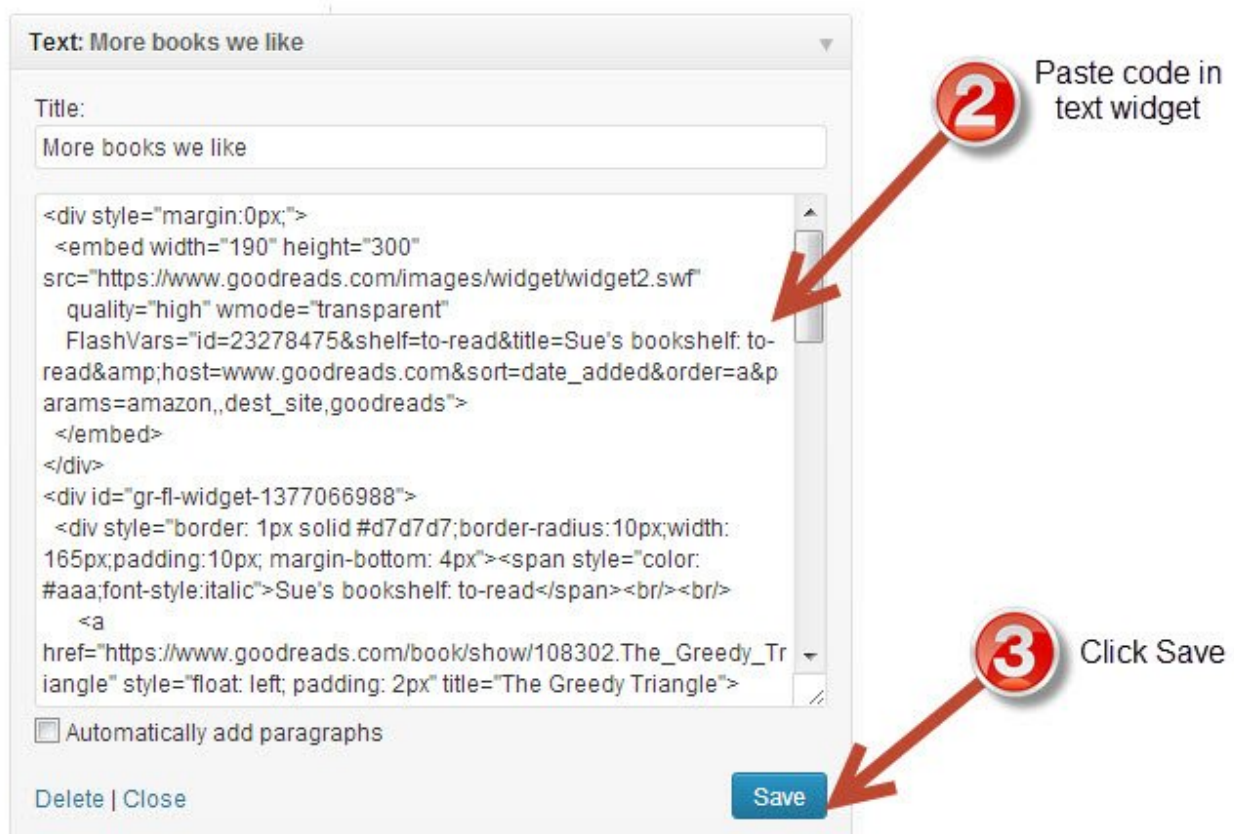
Text: More books we like

Title:

More books we like

<div style="margin:0px;">
<embed width="190" height="300" src="https://www.goodreads.com/images/widget/widget2.swf"
quality="high" wmode="transparent"
FlashVars="id=23278475&shelf=to-read&title=Sue's bookshelf: to-read&amp;host=www.goodreads.com&sort=date_added&order=a&params=amazon,,dest_site,goodreads">
</embed>
</div>
<div id="gr-fl-widget-1377066988">
<div style="border: 1px solid #d7d7d7;border-radius:10px;width: 165px;padding:10px; margin-bottom: 4px"><span style="color: #aaa;font-style:italic">Sue's bookshelf: to-read</span><br/><br/>
<a
href="https://www.goodreads.com/book/show/108302.The_Greedy_Triangle" style="float: left; padding: 2px" title="The Greedy Triangle">

Automatically add paragraphs

Delete | Close

Save

2

Paste code in text widget

3

Click Save